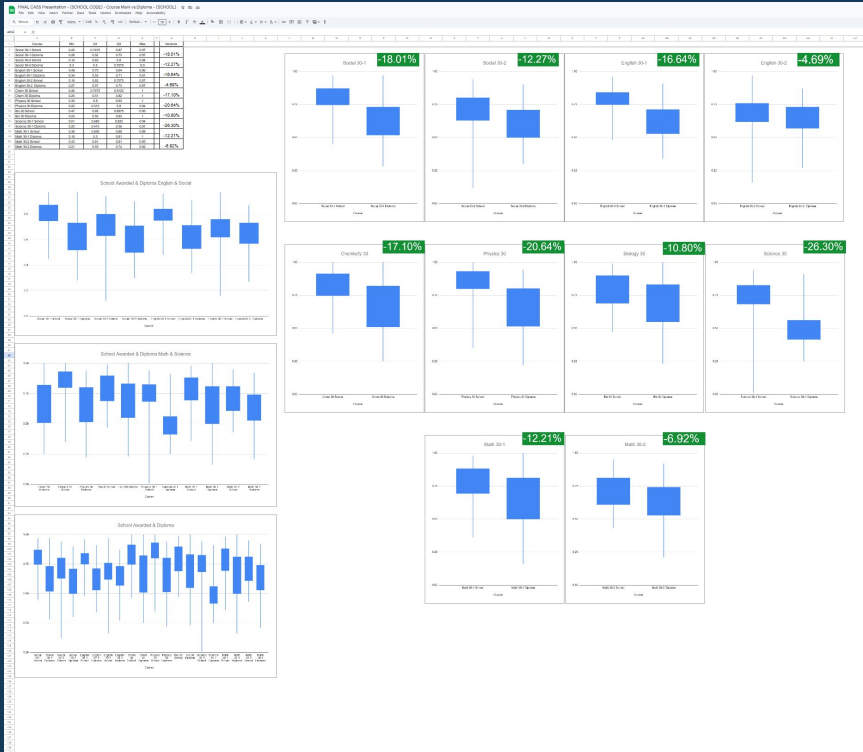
FINAL OASS Presentation - (SCHOOL CODE) - Course Mark vs Diploma - (SCHOOL)

File Edit View Insert Format Data Tools Extensions Help Accessibility

School Awarded & Diploma English & Social

School Awarded & Diploma Math & Science

School Awarded & Diploma

Social 30-1
-18.01%

Social 30-2
-12.27%

English 30-1
-16.64%

English 30-2
-4.69%

Chemistry 30
-17.10%

Physics 30
-20.64%

Biology 30
-10.80%

Science 30
-26.30%

Math 30-1
-12.21%

Math 30-2
-6.92%

| Course | | | | | Variance |
|---|---|---|---|---|---|
| Social 30-1 School | | | | | -18.01% |
| Social 30-1 Diploma | | | | | |
| Social 30-2 School | | | | | -12.27% |
| Social 30-2 Diploma | | | | | |
| English 30-1 School | | | | | -16.64% |
| English 30-1 Diploma | | | | | |
| English 30-2 School | | | | | -4.69% |
| English 30-2 Diploma | | | | | |
| Chem 30 School | | | | | -17.10% |
| Chem 30 Diploma | | | | | |
| Physics 30 School | | | | | -20.64% |
| Physics 30 Diploma | | | | | |
| Bio 30 School | | | | | -10.80% |
| Bio 30 Diploma | | | | | |
| Science 30 School | | | | | -26.30% |
| Science 30 Diploma | | | | | |
| Math 30-1 School | | | | | -12.21% |
| Math 30-1 Diploma | | | | | |
| Math 30-2 School | | | | | -6.92% |
| Math 30-2 Diploma | | | | | |